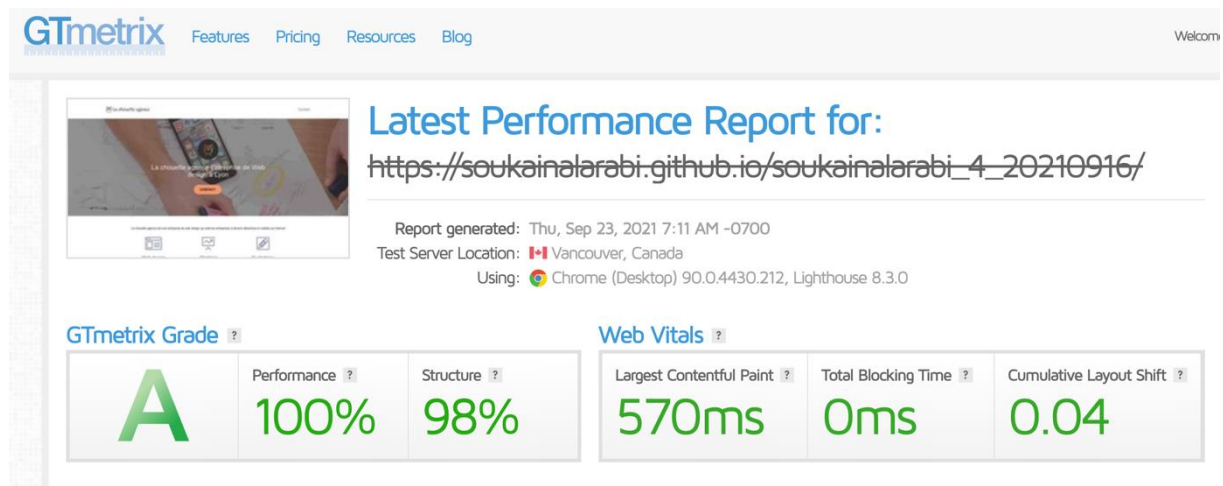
GTmetrix Features Pricing Resources Blog Welcom

La chouette agence
Contact
La chouette agence d'architecture de Web depuis à Lyon
CONTACT

Latest Performance Report for:
https://soukainalarabi.github.io/soukainalarabi_4_20210916/

Report generated: Thu, Sep 23, 2021 7:11 AM -0700
Test Server Location: Vancouver, Canada
Using: Chrome (Desktop) 90.0.4430.212, Lighthouse 8.3.0

GTmetrix Grade ?

A

Performance ?
100%

Structure ?
98%

Web Vitals ?

Largest Contentful Paint ?
570ms

Total Blocking Time ?
0ms

Cumulative Layout Shift ?
0.04